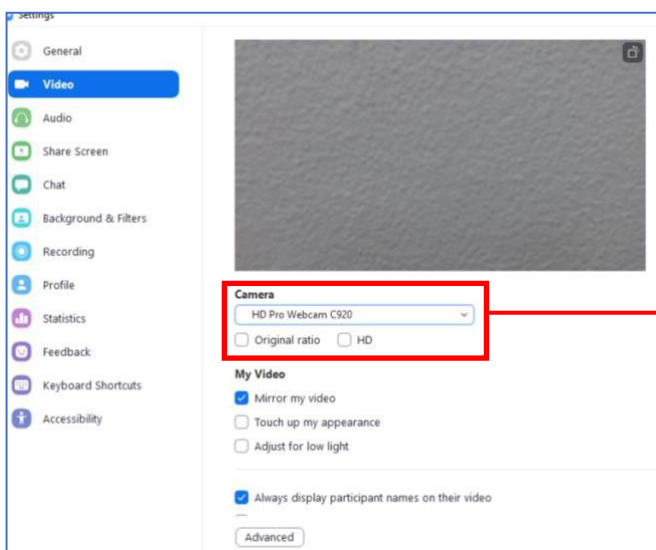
Settings

General

Video

Audio

Share Screen

Chat

Background & Filters

Recording

Profile

Statistics

Feedback

Keyboard Shortcuts

Accessibility

Camera

HD Pro Webcam C920

Original ratio

HD

My Video

Mirror my video

Touch up my appearance

Adjust for low light

Always display participant names on their video

Advanced